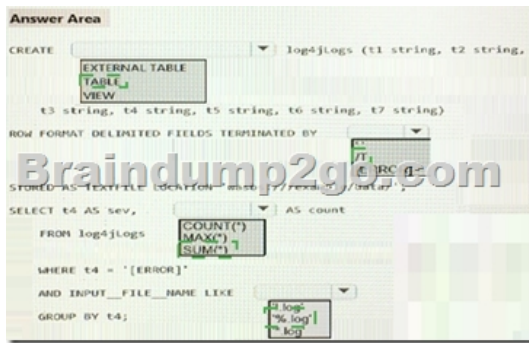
Answer Area

CREATE [dropdown] log4jLogs (t1 string, t2 string,

EXTERNAL TABLE
TABLE
VIEW

t3 string, t4 string, t5 string, t6 string, t7 string)

ROW FORMAT DELIMITED FIELDS TERMINATED BY [dropdown]

' '
'/t'
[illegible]

Braindump2go.com

STORED AS TEXTFILE LOCATION 'wasb:///example/data/';

SELECT t4 AS sev, [dropdown] AS count

FROM log4jLogs

COUNT(*)
MAX(*)
SUM(*)

WHERE t4 = '[ERROR]'

AND INPUT__FILE__NAME LIKE [dropdown]

GROUP BY t4;

'%.log'
'%.log'
'.log'